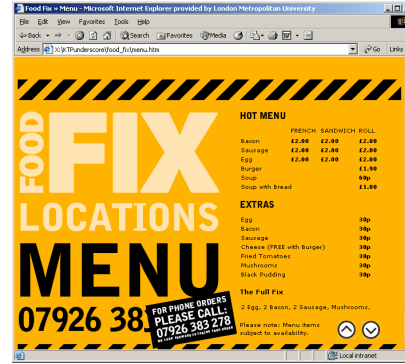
Food Fix > Menu - Microsoft Internet Explorer provided by London Metropolitan University

File Edit View Favorites Tools Help

Back Search Favorites Media

Address X:\KTPunderscore\food_fix\menu.htm Go Links

FOOD FIX

LOCATIONS

MENU

07926 38

FOR PHONE ORDERS PLEASE CALL: 07926 383 278

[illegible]

HOT MENU

| | FRENCH | SANDWICH | ROLL |
|---|---|---|---|
| Bacon | £2.00 | £2.00 | £2.00 |
| Sausage | £2.00 | £2.00 | £2.00 |
| Egg | £2.00 | £2.00 | £2.00 |
| Burger | | | £1.90 |
| Soup | | | 60p |
| Soup with Bread | | | £1.00 |

EXTRAS

| | |
|---|---|
| Egg | 30p |
| Bacon | 30p |
| Sausage | 30p |
| Cheese (FREE with Burger) | 30p |
| Fried Tomatoes | 30p |
| Mushrooms | 30p |
| Black Pudding | 30p |

The Full Fix

2 Egg, 2 Bacon, 2 Sausage, Mushrooms,

Please note: Menu items subject to availability.

Local intranet